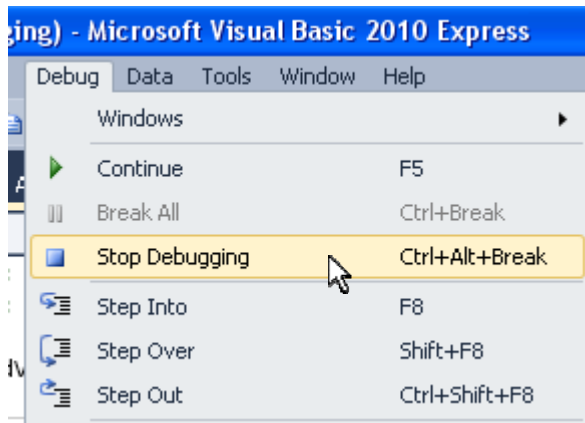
ging) - Microsoft Visual Basic 2010 Express

Debug Data Tools Window Help

Windows

Continue F5

Break All Ctrl+Break

Stop Debugging Ctrl+Alt+Break

Step Into F8

Step Over Shift+F8

Step Out Ctrl+Shift+F8